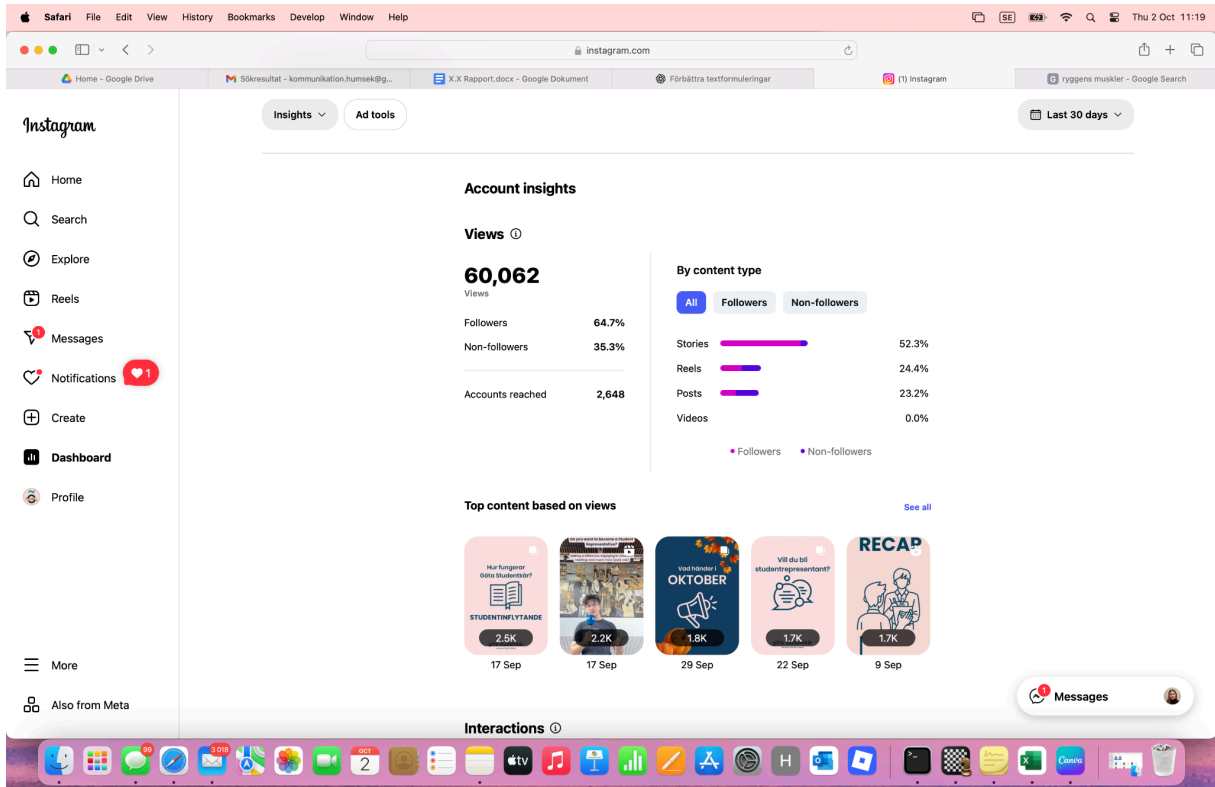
Safari File Edit View History Bookmarks Develop Window Help

Thu 2 Oct 11:19

instagram.com

Home - Google Drive
Sökresultat - kommunikation.humsek@g...
X.X Rapport.docx - Google Dokument
Förbättra textformuleringar
(1) Instagram
ryggens muskler - Google Search

Instagram

Home
Search
Explore
Reels
Messages
Notifications 1
Create
Dashboard
Profile

More
Also from Meta

Insights
Ad tools
Last 30 days

Account insights

Views

60,062
Views

| Followers | 64.7% |
|---|---|
| Non-followers | 35.3% |
| Accounts reached | 2,648 |

By content type

All
Followers
Non-followers

| Stories | 52.3% |
|---|---|
| Reels | 24.4% |
| Posts | 23.2% |
| Videos | 0.0% |

• Followers • Non-followers

Top content based on views

See all

Hur fungerar Göta Studentkår?
STUDENTINFLYTANDE
2.5K
17 Sep

2.2K
17 Sep

Vad händer i OKTOBER
1.8K
29 Sep

Vill du bli studentrepresentant?
1.7K
22 Sep

RECAP
1.7K
9 Sep

Interactions

Messages